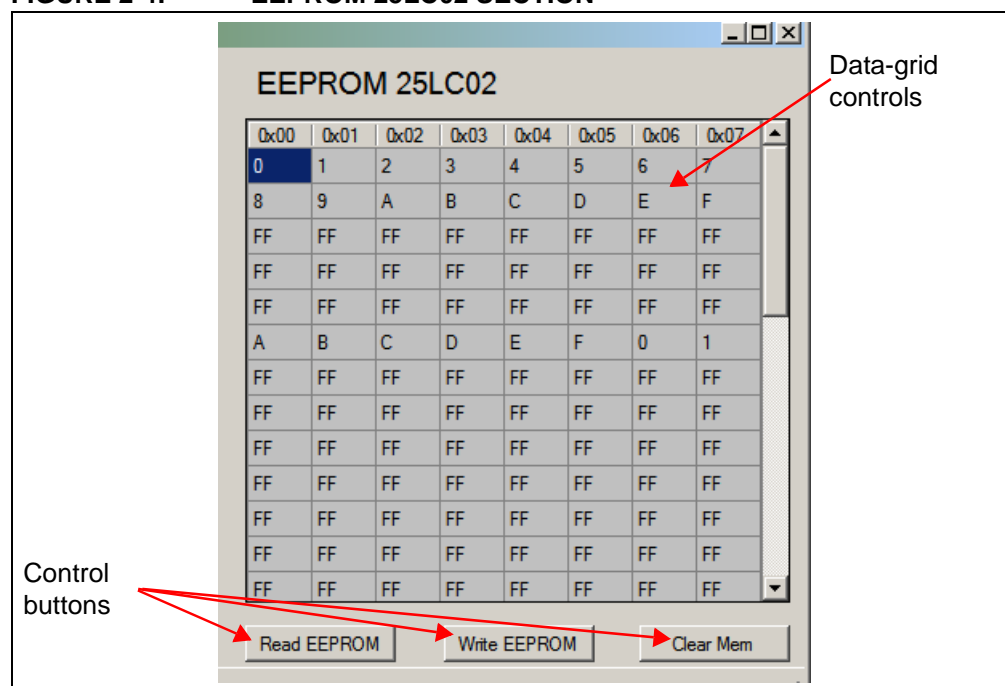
EEPROM 25LC02

Data-grid controls

| 0x00 | 0x01 | 0x02 | 0x03 | 0x04 | 0x05 | 0x06 | 0x07 |
|---|---|---|---|---|---|---|---|
| 0 | 1 | 2 | 3 | 4 | 5 | 6 | 7 |
| 8 | 9 | A | B | C | D | E | F |
| FF | FF | FF | FF | FF | FF | FF | FF |
| FF | FF | FF | FF | FF | FF | FF | FF |
| FF | FF | FF | FF | FF | FF | FF | FF |
| A | B | C | D | E | F | 0 | 1 |
| FF | FF | FF | FF | FF | FF | FF | FF |
| FF | FF | FF | FF | FF | FF | FF | FF |
| FF | FF | FF | FF | FF | FF | FF | FF |
| FF | FF | FF | FF | FF | FF | FF | FF |
| FF | FF | FF | FF | FF | FF | FF | FF |
| FF | FF | FF | FF | FF | FF | FF | FF |
| FF | FF | FF | FF | FF | FF | FF | FF |

Control buttons

Read EEPROM
Write EEPROM
Clear Mem